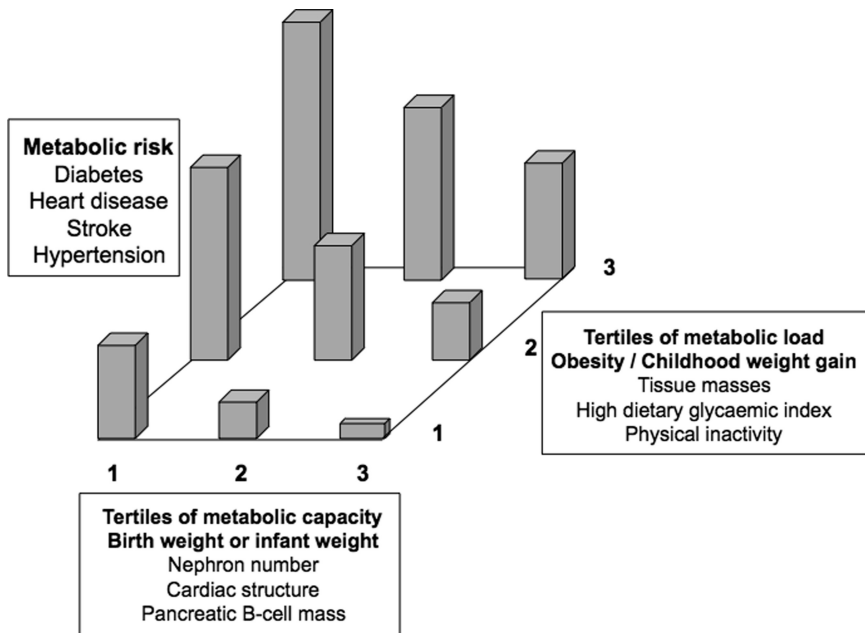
Metabolic risk
Diabetes
Heart disease
Stroke
Hypertension

3

2

1

Tertiles of metabolic load
Obesity / Childhood weight gain
Tissue masses
High dietary glycaemic index
Physical inactivity

1 2 3

Tertiles of metabolic capacity
Birth weight or infant weight
Nephron number
Cardiac structure
Pancreatic B-cell mass